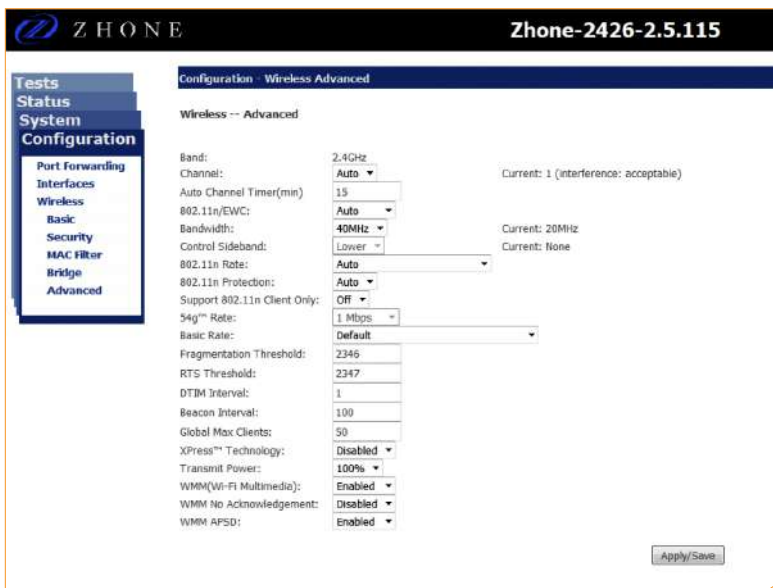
ZHONE

Zhone-2426-2.5.115

Tests
Status
System
Configuration
Port Forwarding
Interfaces
Wireless
Basic
Security
MAC Filter
Bridge
Advanced

Configuration - Wireless Advanced

Wireless -- Advanced

| | | |
|---|---|---|
| Band: | 2.4GHz | |
| Channel: | Auto | Current: 1 (interference: acceptable) |
| Auto Channel Timer(min) | 15 | |
| 802.11n/EWC: | Auto | |
| Bandwidth: | 40MHz | Current: 20MHz |
| Control Sideband: | Lower | Current: None |
| 802.11n Rate: | Auto | |
| 802.11n Protection: | Auto | |
| Support 802.11n Client Only: | Off | |
| 54g™ Rate: | 1 Mbps | |
| Basic Rate: | Default | |
| Fragmentation Threshold: | 2346 | |
| RTS Threshold: | 2347 | |
| DTIM Interval: | 1 | |
| Beacon Interval: | 100 | |
| Global Max Clients: | 50 | |
| XPress™ Technology: | Disabled | |
| Transmit Power: | 100% | |
| WMM(Wi-Fi Multimedia): | Enabled | |
| WMM No Acknowledgement: | Disabled | |
| WMM APSD: | Enabled | |

Apply/Save